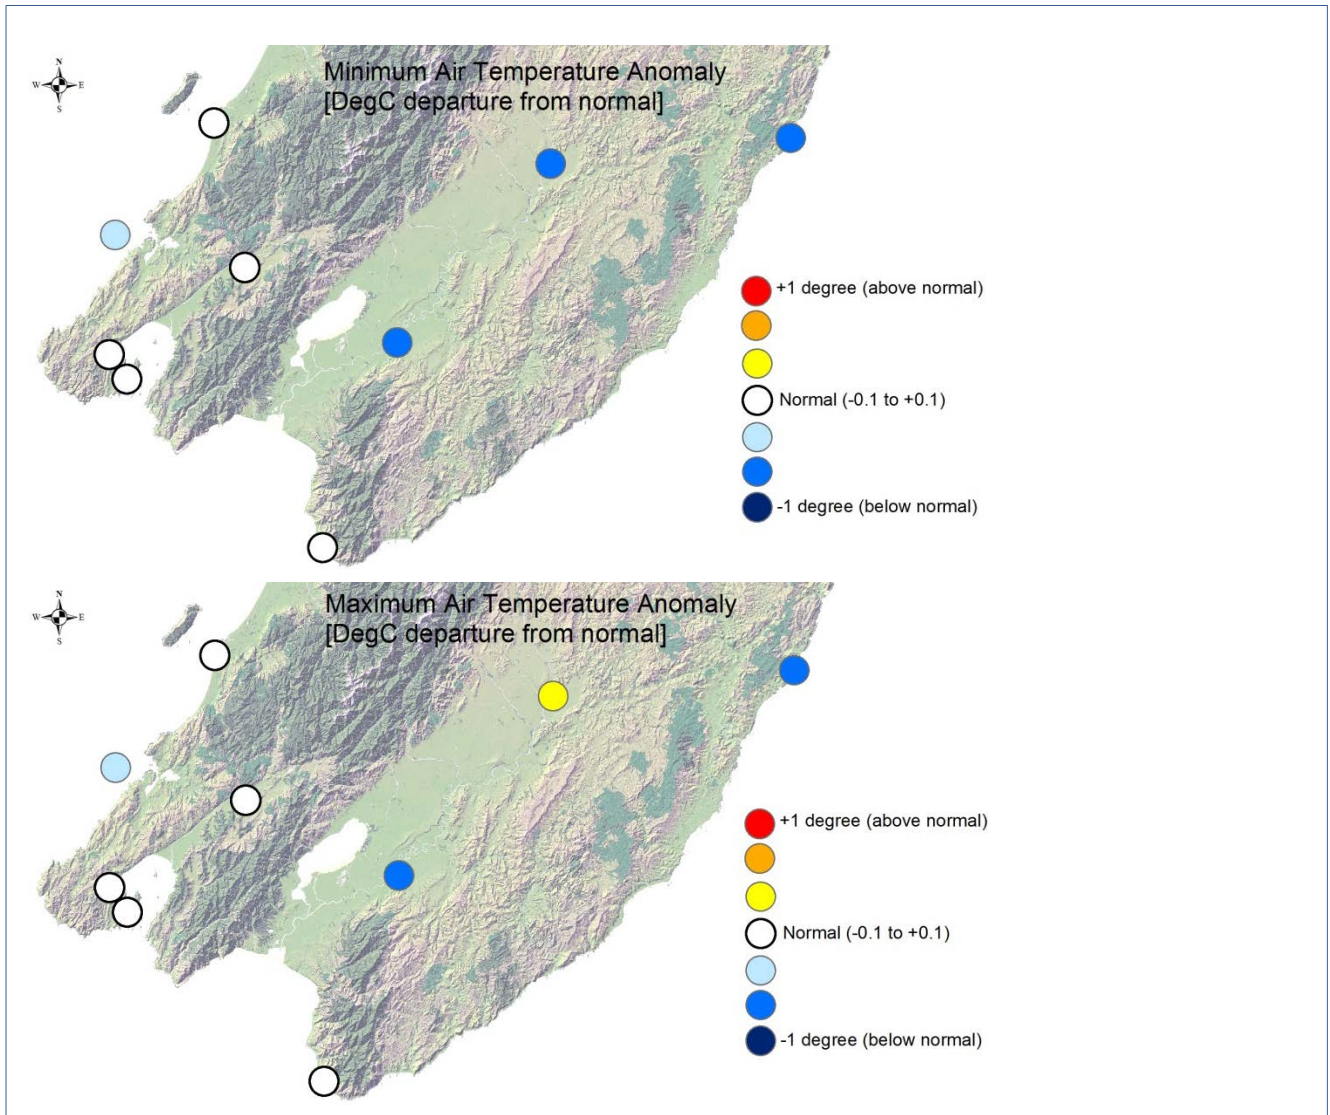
N
W E
S

Minimum Air Temperature Anomaly
[DegC departure from normal]

+1 degree (above normal)
Normal (-0.1 to +0.1)
-1 degree (below normal)

N
W E
S

Maximum Air Temperature Anomaly
[DegC departure from normal]

+1 degree (above normal)
Normal (-0.1 to +0.1)
-1 degree (below normal)